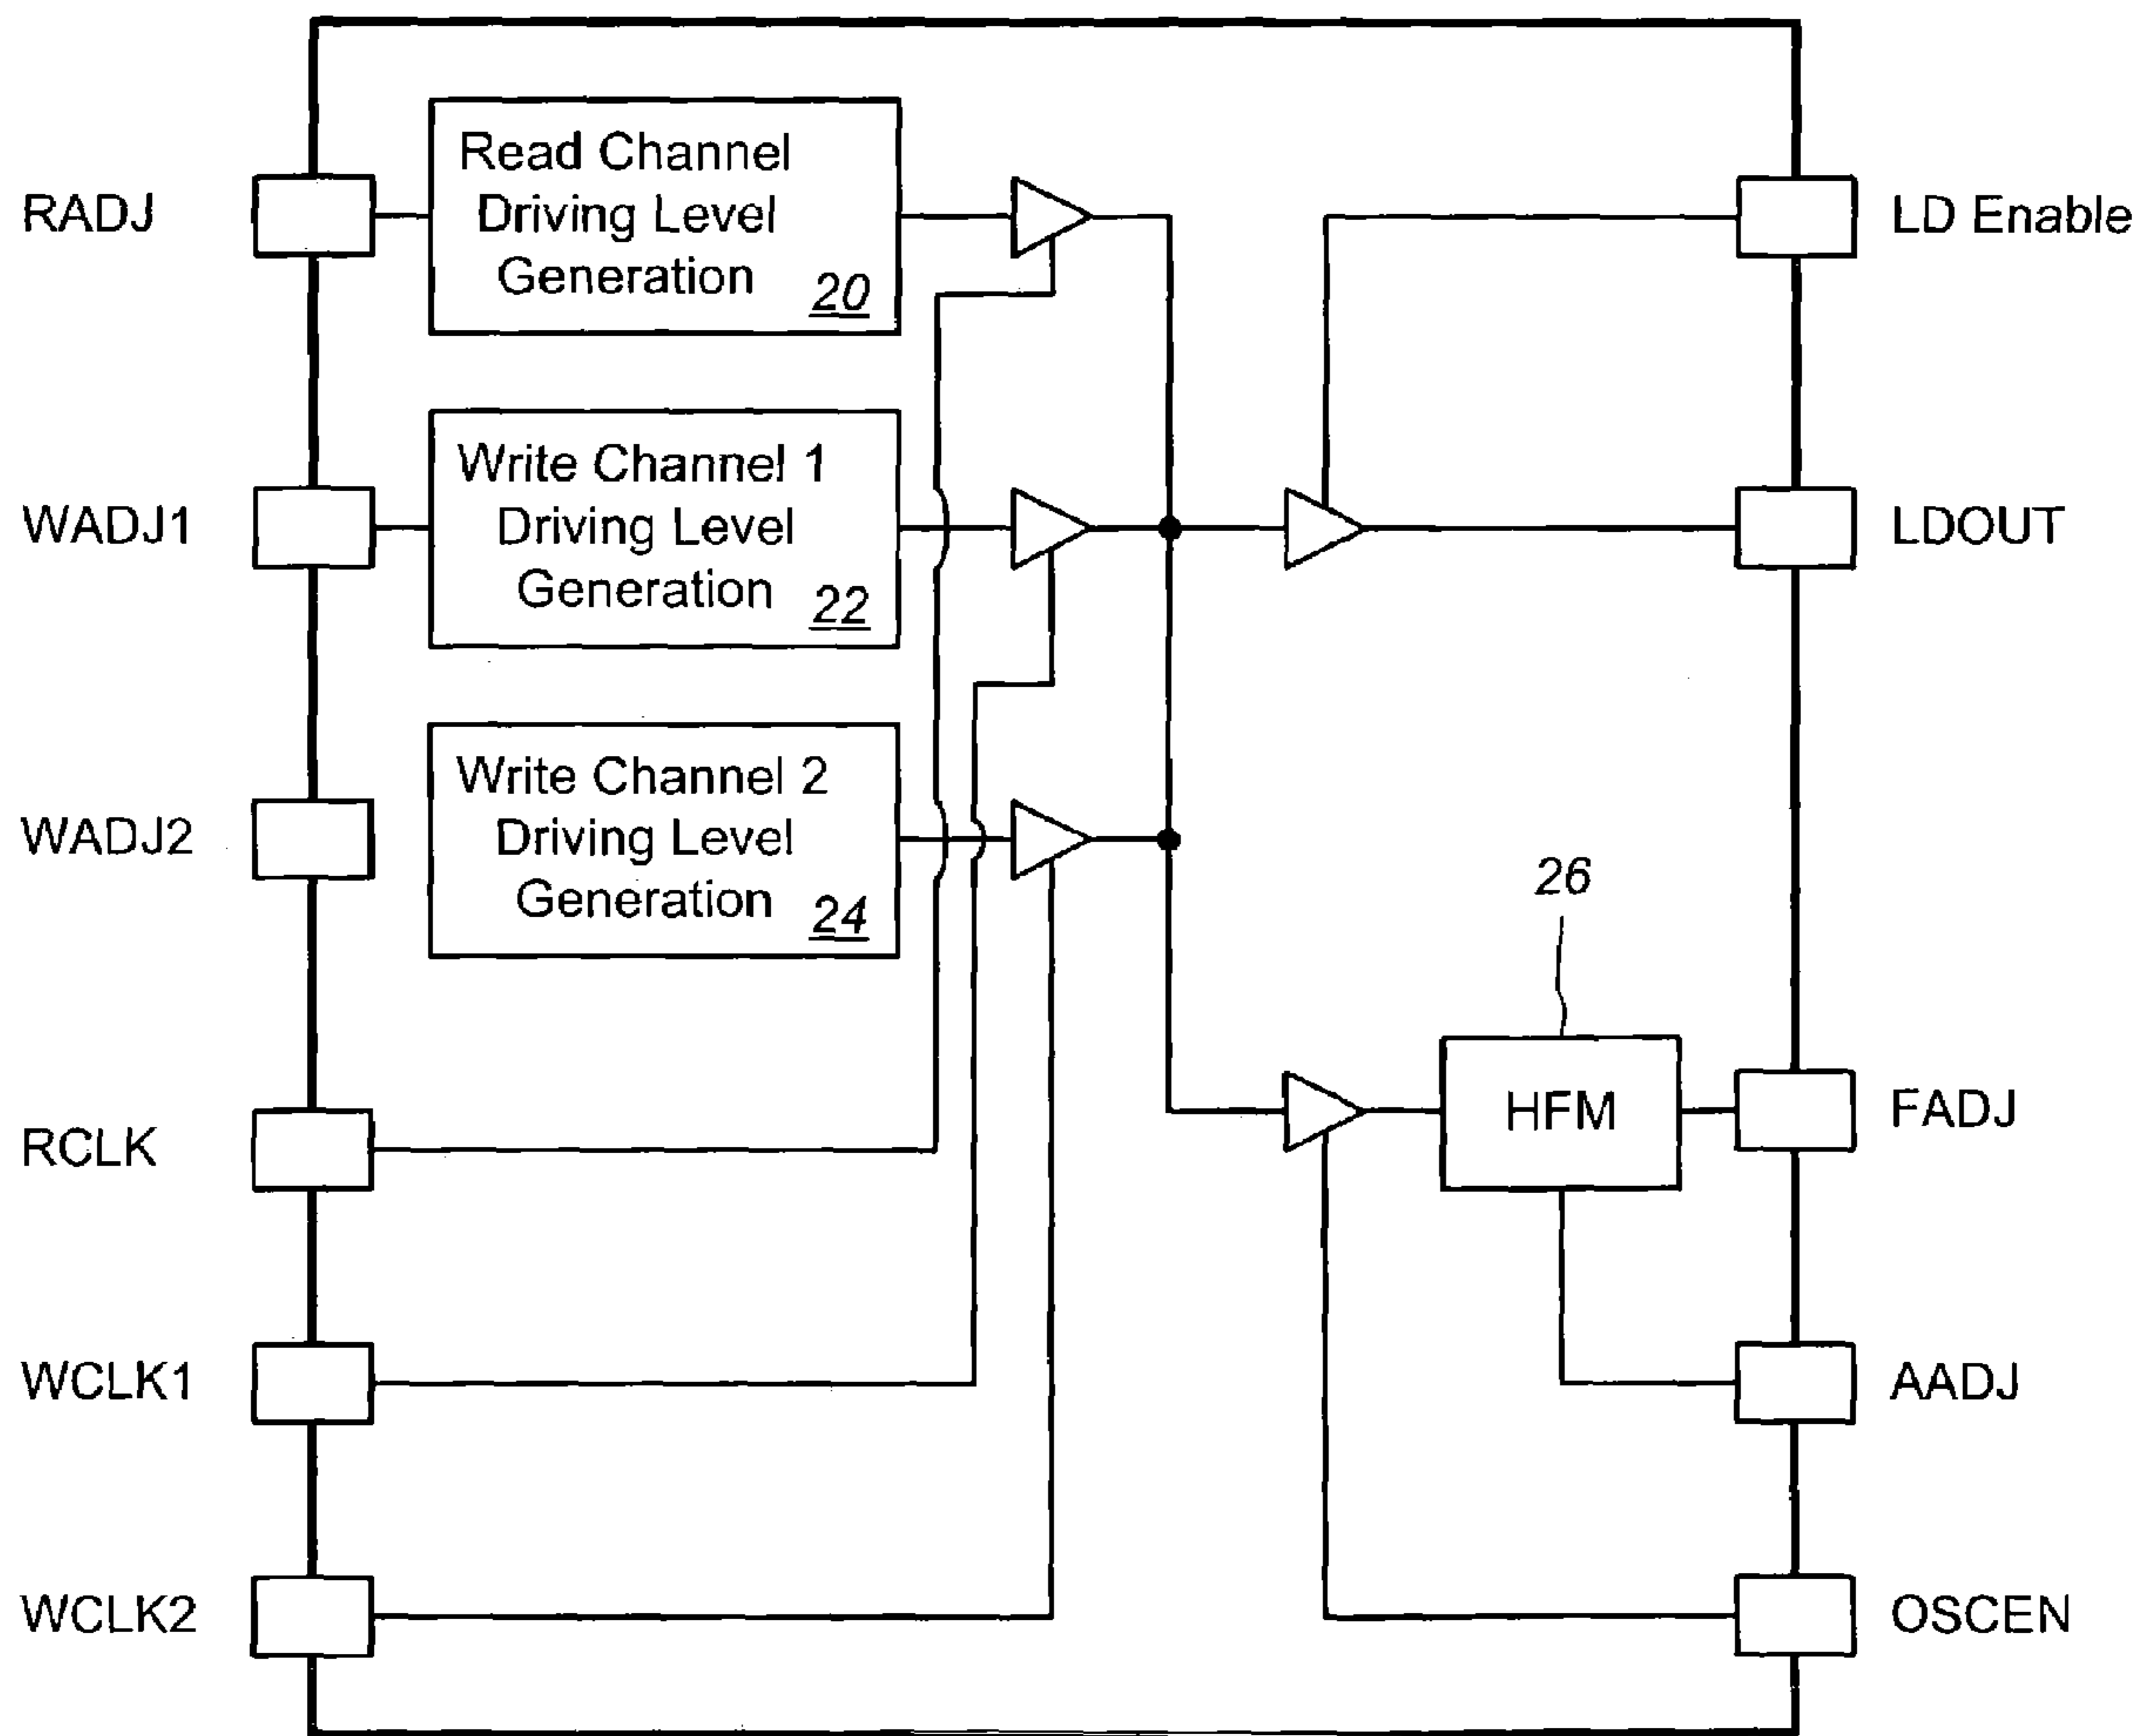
RADJ

Read Channel Driving Level Generation 20

LD Enable

WADJ1

Write Channel 1 Driving Level Generation 22

LDOUT

WADJ2

Write Channel 2 Driving Level Generation 24

26

RCLK

HFM

FADJ

WCLK1

AADJ

WCLK2

OSCEN